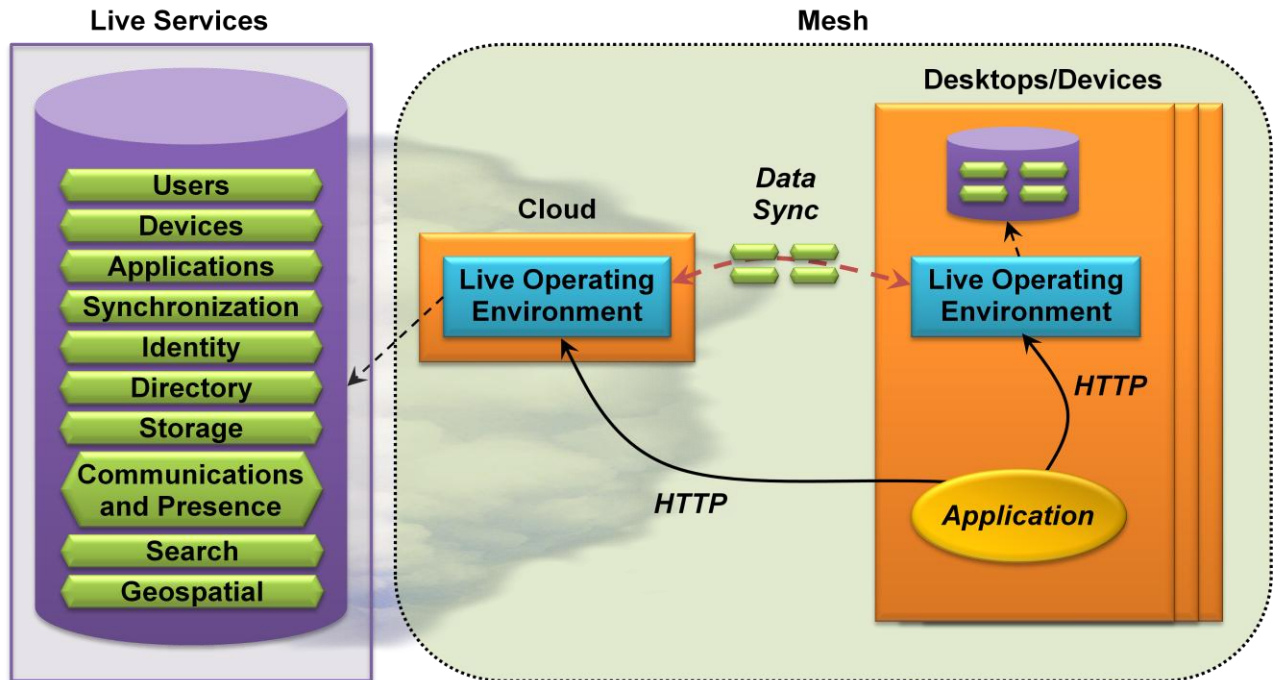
Live Services

Users
Devices
Applications
Synchronization
Identity
Directory
Storage
Communications and Presence
Search
Geospatial

Mesh

Desktops/Devices

Cloud

Data Sync

Live Operating Environment

Live Operating Environment

HTTP

HTTP

Application